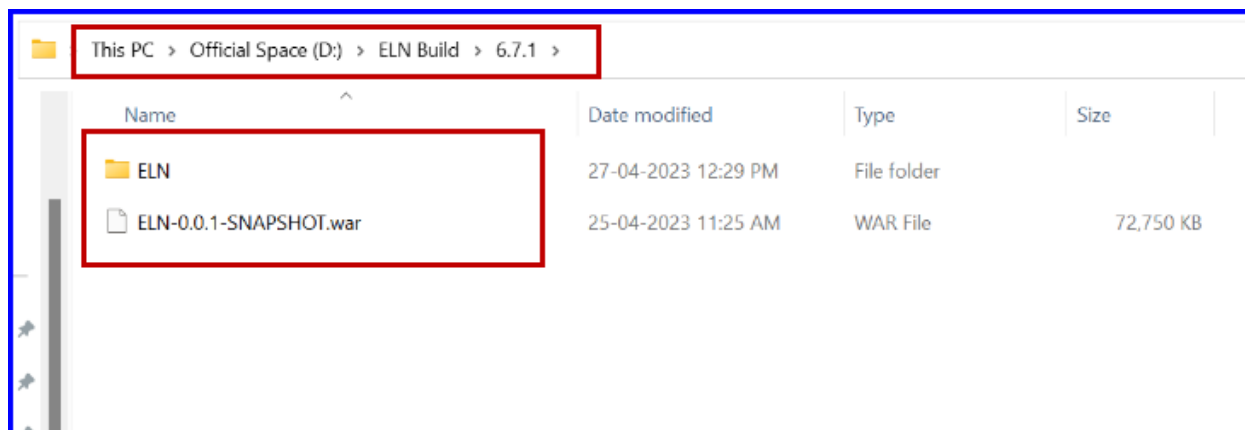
This PC > Official Space (D:) > ELN Build > 6.7.1 >

| Name | Date modified | Type | Size |
|---|---|---|---|
| ELN | 27-04-2023 12:29 PM | File folder | |
| ELN-0.0.1-SNAPSHOT.war | 25-04-2023 11:25 AM | WAR File | 72,750 KB |